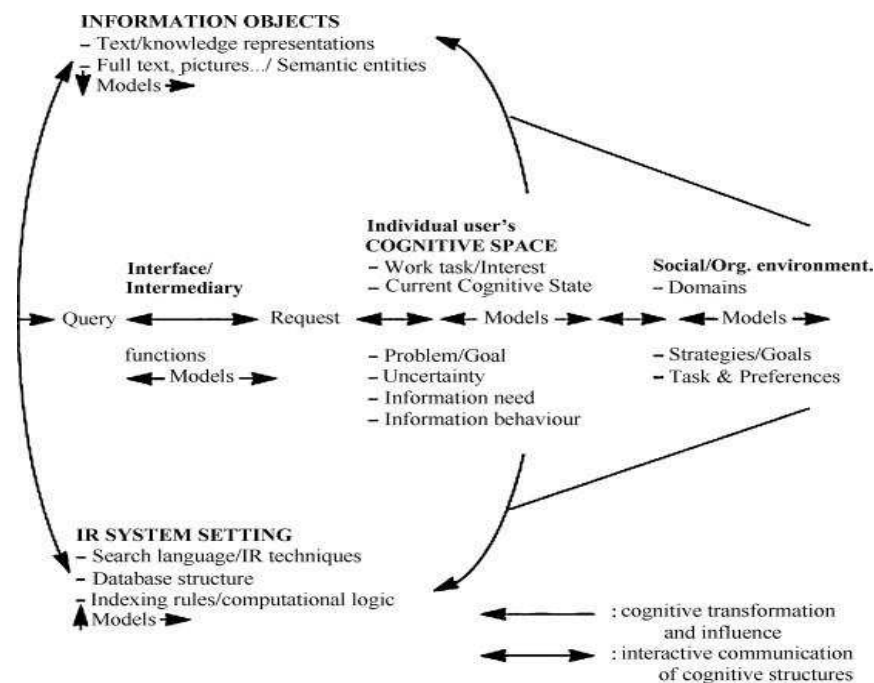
INFORMATION OBJECTS
– Text/knowledge representations
– Full text, pictures.../ Semantic entities
Models

Individual user's
COGNITIVE SPACE
– Work task/Interest
– Current Cognitive State

Interface/
Intermediary

Social/Org. environment.
– Domains

Query

Request

Models

Models

functions
Models

– Problem/Goal
– Uncertainty
– Information need
– Information behaviour

– Strategies/Goals
– Task & Preferences

IR SYSTEM SETTING
– Search language/IR techniques
– Database structure
– Indexing rules/computational logic
Models

: cognitive transformation and influence

: interactive communication of cognitive structures